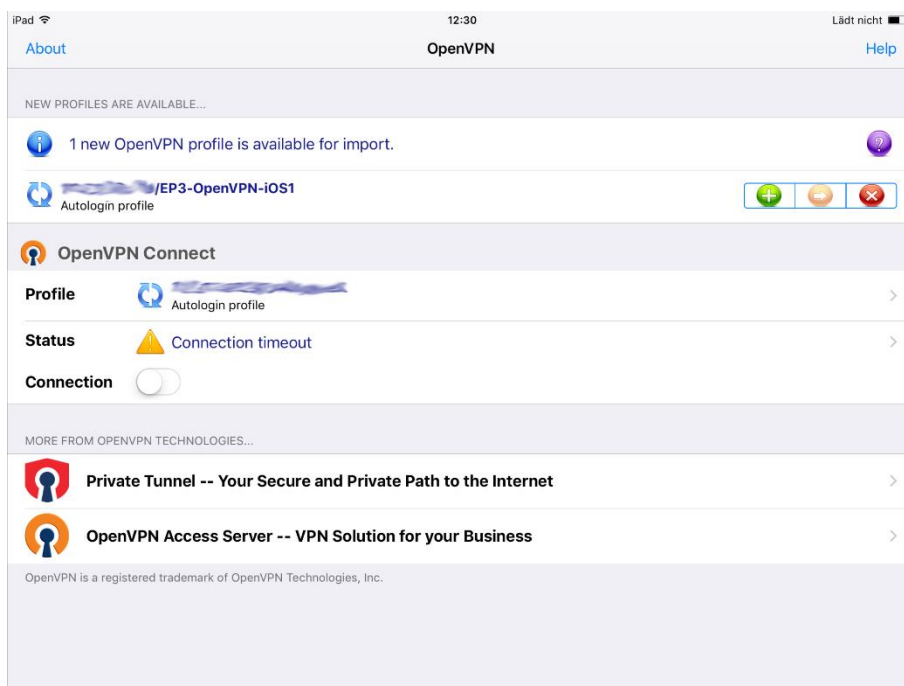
iPad 12:30 Lädt nicht

About OpenVPN Help

NEW PROFILES ARE AVAILABLE...

1 new OpenVPN profile is available for import.

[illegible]/EP3-OpenVPN-iOS1
Autologin profile

OpenVPN Connect

Profile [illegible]
Autologin profile

Status Connection timeout

Connection

MORE FROM OPENVPN TECHNOLOGIES...

Private Tunnel -- Your Secure and Private Path to the Internet

OpenVPN Access Server -- VPN Solution for your Business

OpenVPN is a registered trademark of OpenVPN Technologies, Inc.